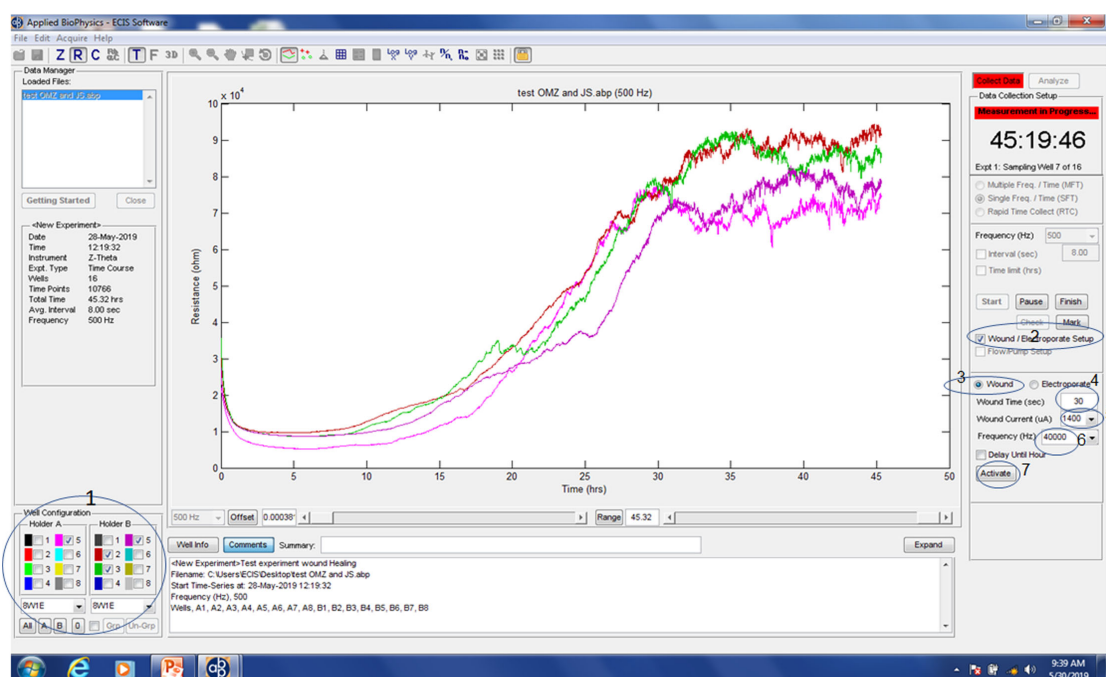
Applied BioPhysics - ECIS Software

File Edit Acquire Help

Z R C T F 3D

Data Manager
Loaded Files:
test OMZ and JS.abp

Getting Started Close

<New Experiment>
Date 28-May-2019
Time 12:19:32
Instrument Z-Theta
Expt. Type Time Course
Wells 16
Time Points 10766
Total Time 45.32 hrs
Avg. Interval 8.00 sec
Frequency 500 Hz

test OMZ and JS.abp (500 Hz)

$\times 10^4$

Resistance (ohm)

10 9 8 7 6 5 4 3 2 1 0

0 5 10 15 20 25 30 35 40 45 50

Time (hrs)

500 Hz Offset 0.00038 Range 45.32

Collect Data Analyze

Data Collection Setup

Measurement in Progress...

45:19:46

Expt 1: Sampling Well 7 of 16

Multiple Freq. / Time (MFT)
Single Freq. / Time (SFT)
Rapid Time Collect (RTC)

Frequency (Hz) 500
Interval (sec) 8.00
Time limit (hrs)

Start Pause Finish
Check Mark

Wound / Electroporate Setup 2
Flow/Pump Setup

3 Wound Electroporate 4
Wound Time (sec) 30
Wound Current (uA) 1400
Frequency (Hz) 40000 6
Delay Until Hour
Activate 7

1
Well Configuration
Holder A Holder B
1 5 1 5
2 6 2 6
3 7 3 7
4 8 4 8
8W1E 8W1E
All A B 0 Grp Un-Grp

Well Info Comments Summary: Expand

<New Experiment>Test experiment wound Healing
Filename: C:\Users\ECIS\Desktop\test OMZ and JS.abp
Start Time-Series at: 28-May-2019 12:19:32
Frequency (Hz), 500
Wells, A1, A2, A3, A4, A5, A6, A7, A8, B1, B2, B3, B4, B5, B6, B7, B8

9:39 AM
5/30/2019